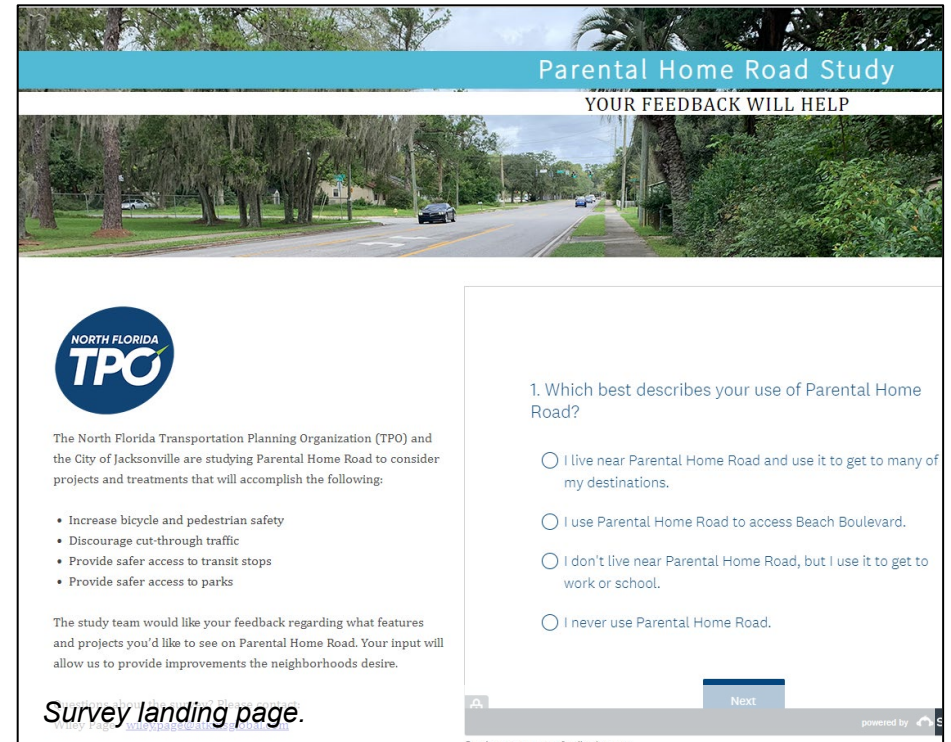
Parental Home Road Study

YOUR FEEDBACK WILL HELP

NORTH FLORIDA TPO

The North Florida Transportation Planning Organization (TPO) and the City of Jacksonville are studying Parental Home Road to consider projects and treatments that will accomplish the following:

- Increase bicycle and pedestrian safety
- Discourage cut-through traffic
- Provide safer access to transit stops
- Provide safer access to parks

The study team would like your feedback regarding what features and projects you'd like to see on Parental Home Road. Your input will allow us to provide improvements the neighborhoods desire.

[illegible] Please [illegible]

Wiley Page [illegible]

Survey landing page.

1. Which best describes your use of Parental Home Road?

◯ I live near Parental Home Road and use it to get to many of my destinations.

◯ I use Parental Home Road to access Beach Boulevard.

◯ I don't live near Parental Home Road, but I use it to get to work or school.

◯ I never use Parental Home Road.

Next

powered by S